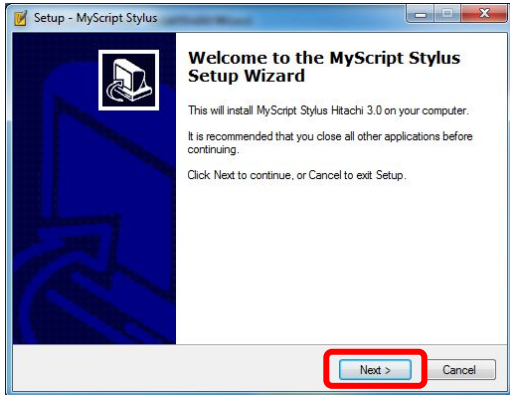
Setup - MyScript Stylus

Welcome to the MyScript Stylus Setup Wizard

This will install MyScript Stylus Hitachi 3.0 on your computer.

It is recommended that you close all other applications before continuing.

Click Next to continue, or Cancel to exit Setup.

Next >

Cancel